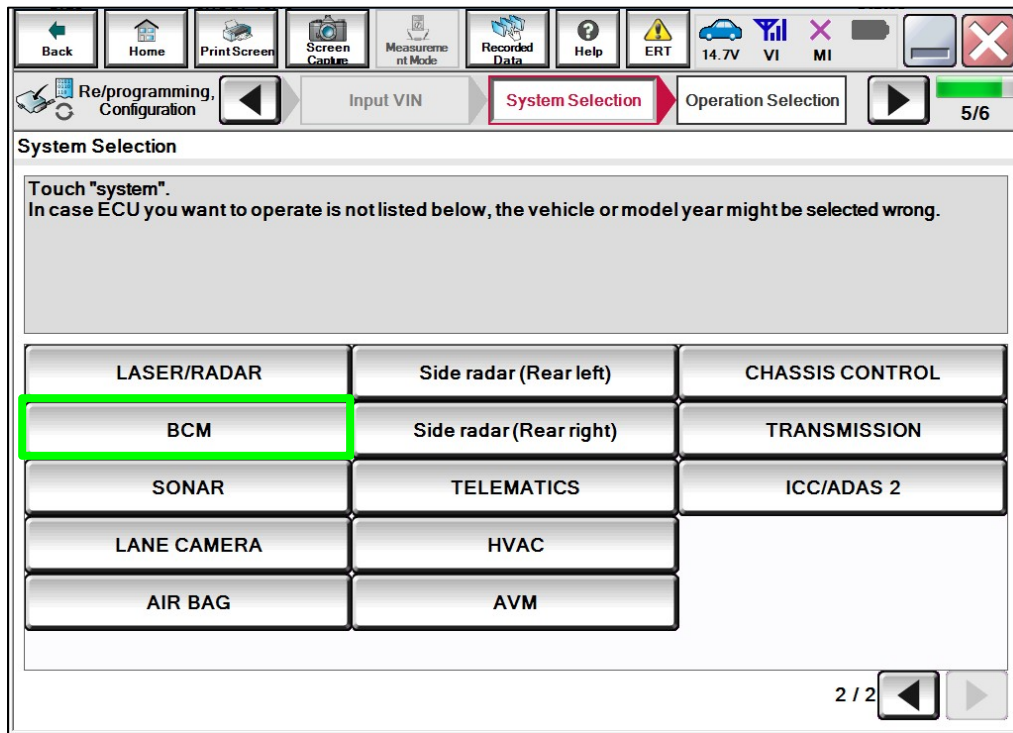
Back Home Print Screen Screen Capture Measurement Mode Recorded Data Help ERT 14.7V VI MI

Re/programming, Configuration Input VIN System Selection Operation Selection 5/6

System Selection

Touch "system".
In case ECU you want to operate is not listed below, the vehicle or model year might be selected wrong.

| LASER/RADAR | Side radar (Rear left) | CHASSIS CONTROL |
|---|---|---|
| BCM | Side radar (Rear right) | TRANSMISSION |
| SONAR | TELEMATICS | ICC/ADAS 2 |
| LANE CAMERA | HVAC | |
| AIR BAG | AVM | |

2 / 2